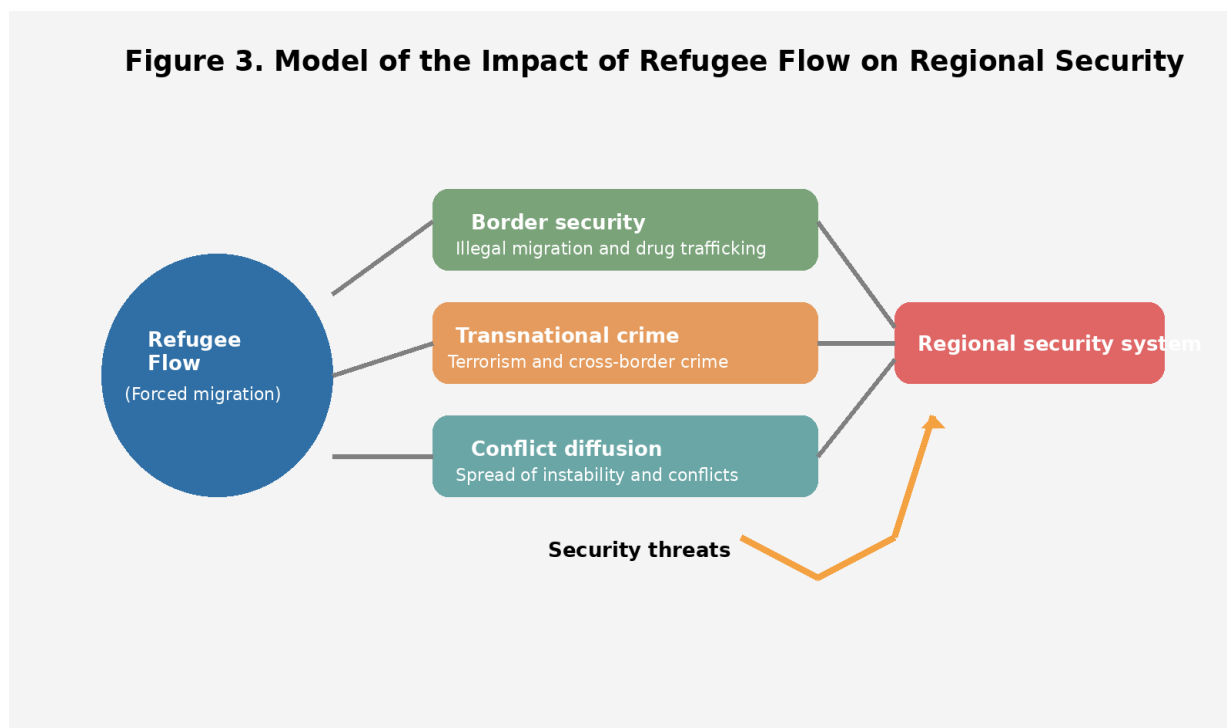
Figure 3. Model of the Impact of Refugee Flow on Regional Security

Refugee Flow
(Forced migration)

Border security
Illegal migration and drug trafficking

Transnational crime
Terrorism and cross-border crime

Conflict diffusion
Spread of instability and conflicts

Regional security system

Security threats